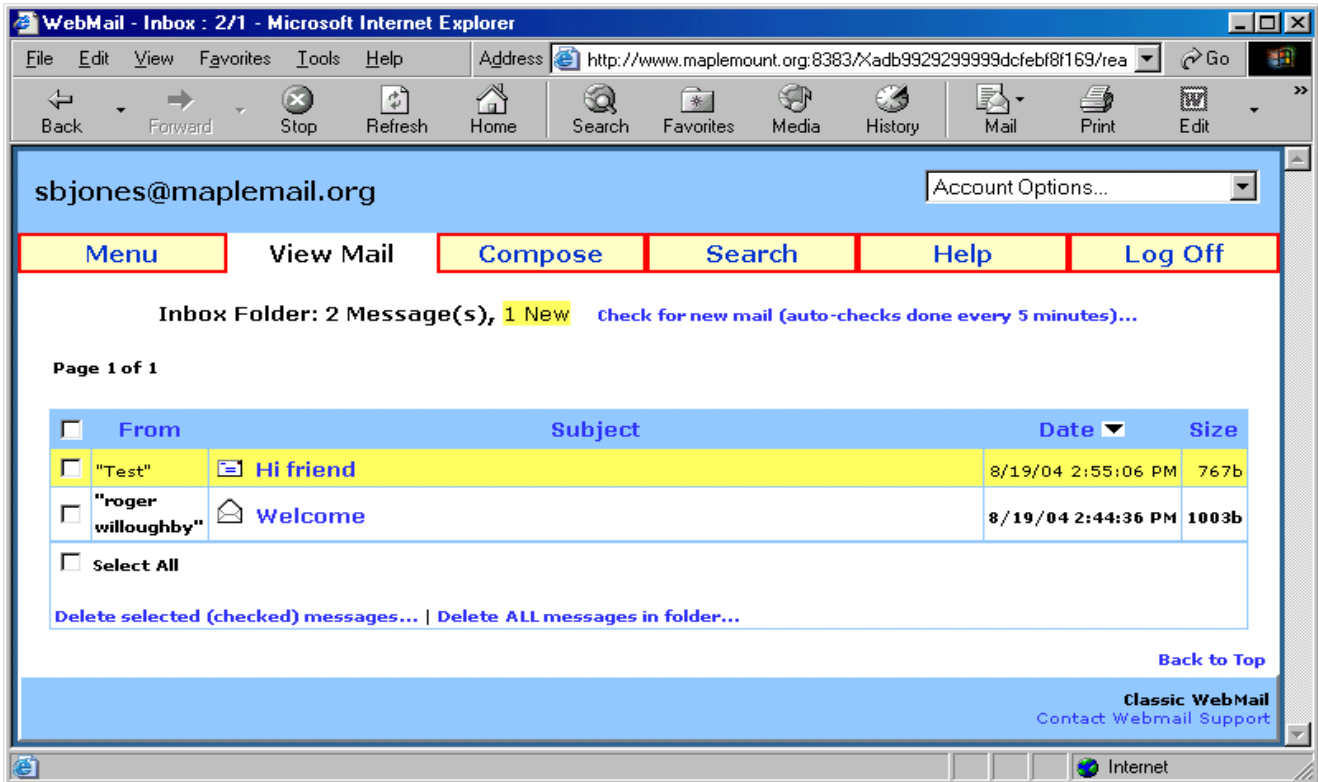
WebMail - Inbox : 2/1 - Microsoft Internet Explorer

File Edit View Favorites Tools Help Address http://www.maplemount.org:8383/Xadb9929299999dcfebf8f169/rea Go

Back Forward Stop Refresh Home Search Favorites Media History Mail Print Edit

sbjones@maplemail.org

Account Options...

Menu | View Mail | Compose | Search | Help | Log Off

Inbox Folder: 2 Message(s), 1 New Check for new mail (auto-checks done every 5 minutes)...

Page 1 of 1

| | From | Subject | Date | Size |
|---|---|---|---|---|
| | "Test" | Hi friend | 8/19/04 2:55:06 PM | 767b |
| | "roger willoughby" | Welcome | 8/19/04 2:44:36 PM | 1003b |

Select All

Delete selected (checked) messages... | Delete ALL messages in folder...

Back to Top

Classic WebMail
Contact Webmail Support

Internet